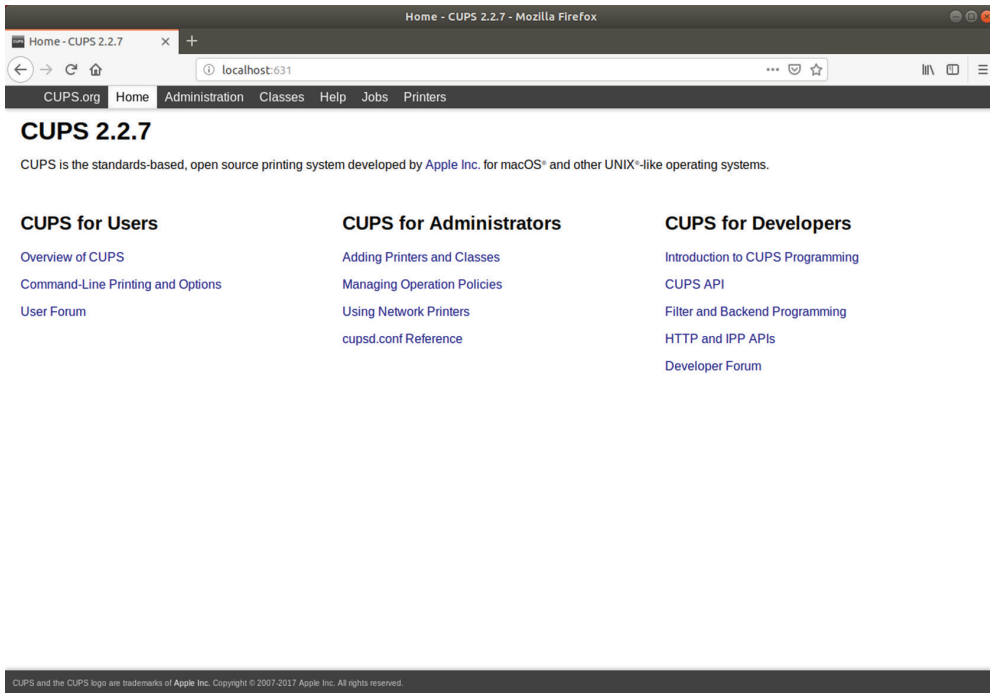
Home - CUPS 2.2.7 - Mozilla Firefox

Home - CUPS 2.2.7 ×

localhost:631

CUPS.org Home Administration Classes Help Jobs Printers

CUPS 2.2.7

CUPS is the standards-based, open source printing system developed by Apple Inc. for macOS® and other UNIX®-like operating systems.

CUPS for Users

Overview of CUPS

Command-Line Printing and Options

User Forum

CUPS for Administrators

Adding Printers and Classes

Managing Operation Policies

Using Network Printers

cupsd.conf Reference

CUPS for Developers

Introduction to CUPS Programming

CUPS API

Filter and Backend Programming

HTTP and IPP APIs

Developer Forum

CUPS and the CUPS logo are trademarks of Apple Inc. Copyright © 2007-2017 Apple Inc. All rights reserved.